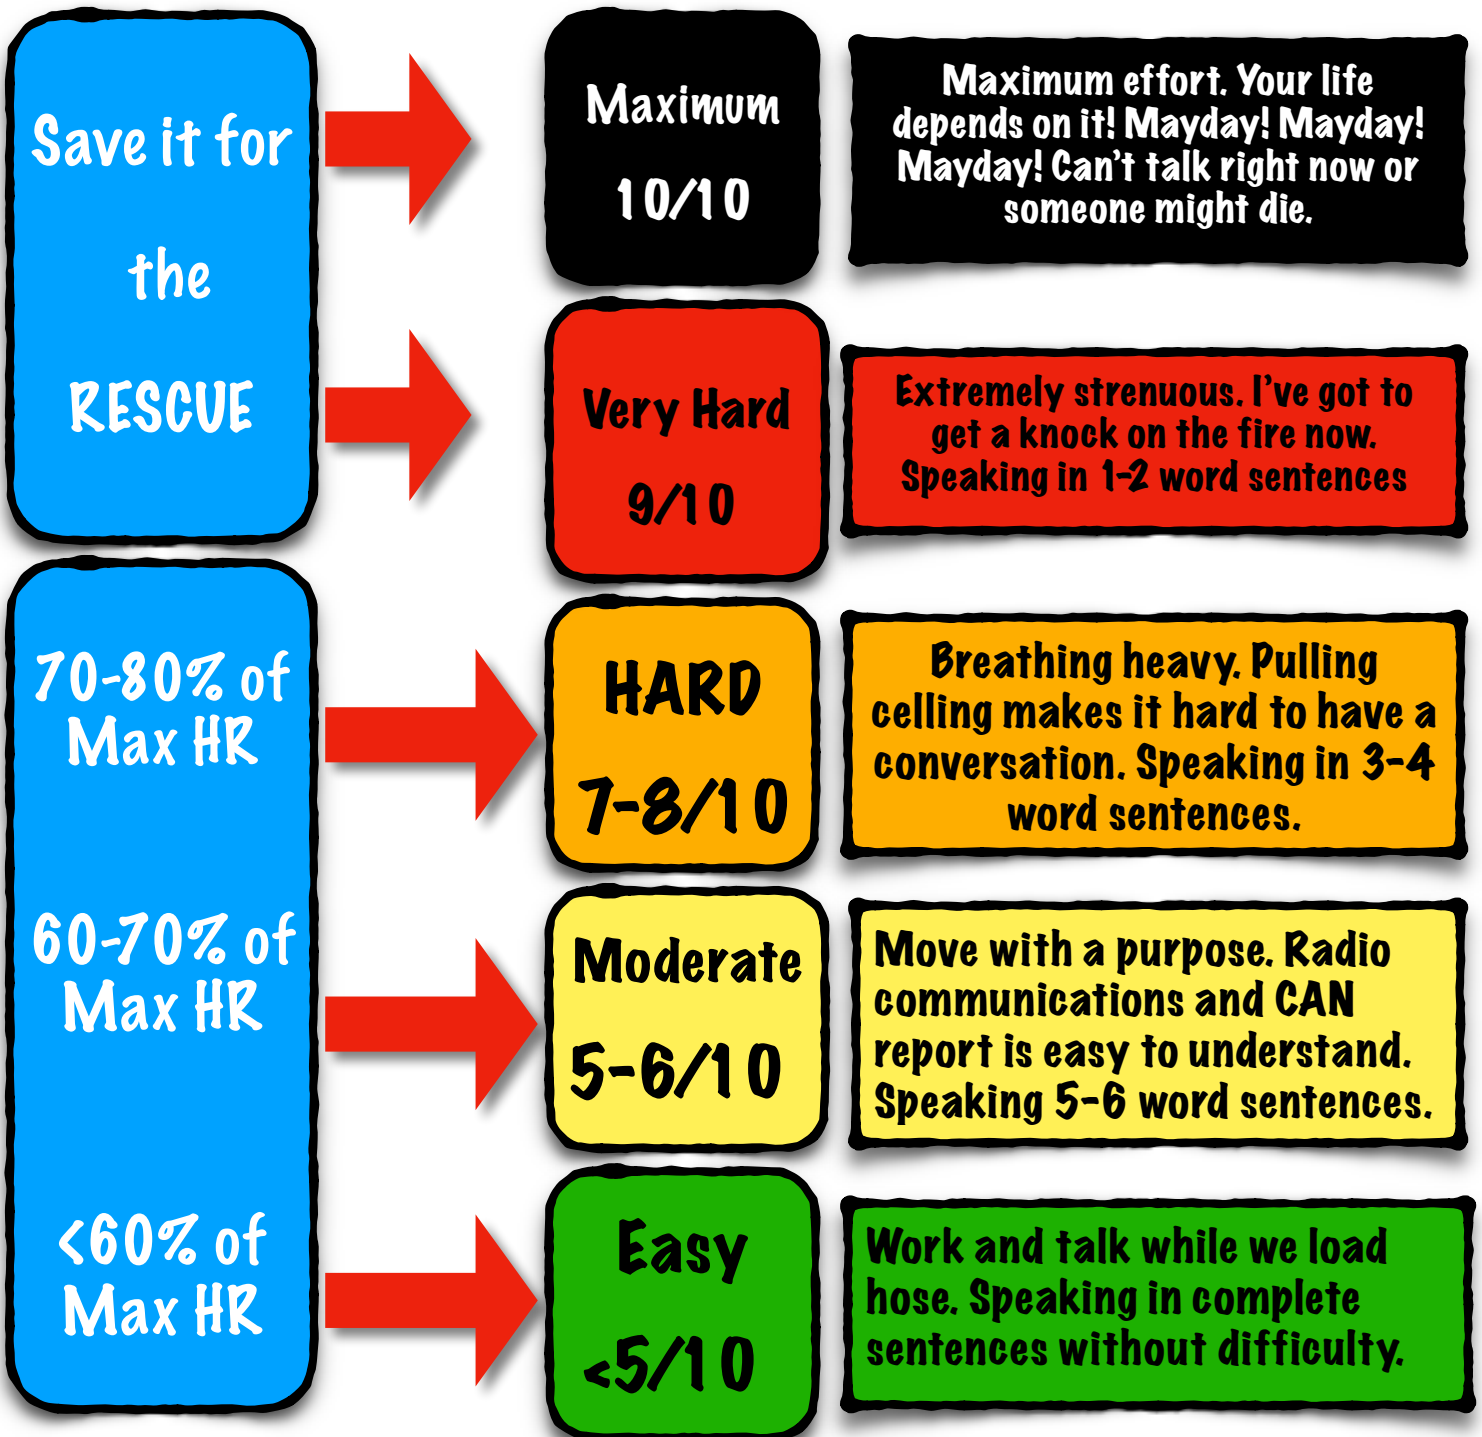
Save it for the RESCUE

Maximum 10/10

Maximum effort. Your life depends on it! Mayday! Mayday! Mayday! Can't talk right now or someone might die.

Very Hard 9/10

Extremely strenuous. I've got to get a knock on the fire now. Speaking in 1-2 word sentences

70-80% of Max HR

HARD 7-8/10

Breathing heavy. Pulling celling makes it hard to have a conversation. Speaking in 3-4 word sentences.

60-70% of Max HR

Moderate 5-6/10

Move with a purpose. Radio communications and CAN report is easy to understand. Speaking 5-6 word sentences.

<60% of Max HR

Easy <5/10

Work and talk while we load hose. Speaking in complete sentences without difficulty.